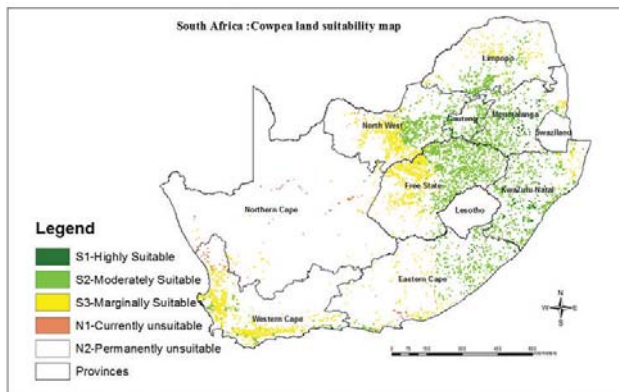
South Africa :Cowpea land suitability map

Limpopo

North West

Gauteng

Mpumalanga

Swaziland

Free State

KwaZulu Natal

Lesotho

Northern Cape

Eastern Cape

Western Cape

Legend

S1-Highly Suitable

S2-Moderately Suitable

S3-Marginally Suitable

N1-Currently unsuitable

N2-Permanently unsuitable

Provinces

N
W E
S

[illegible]